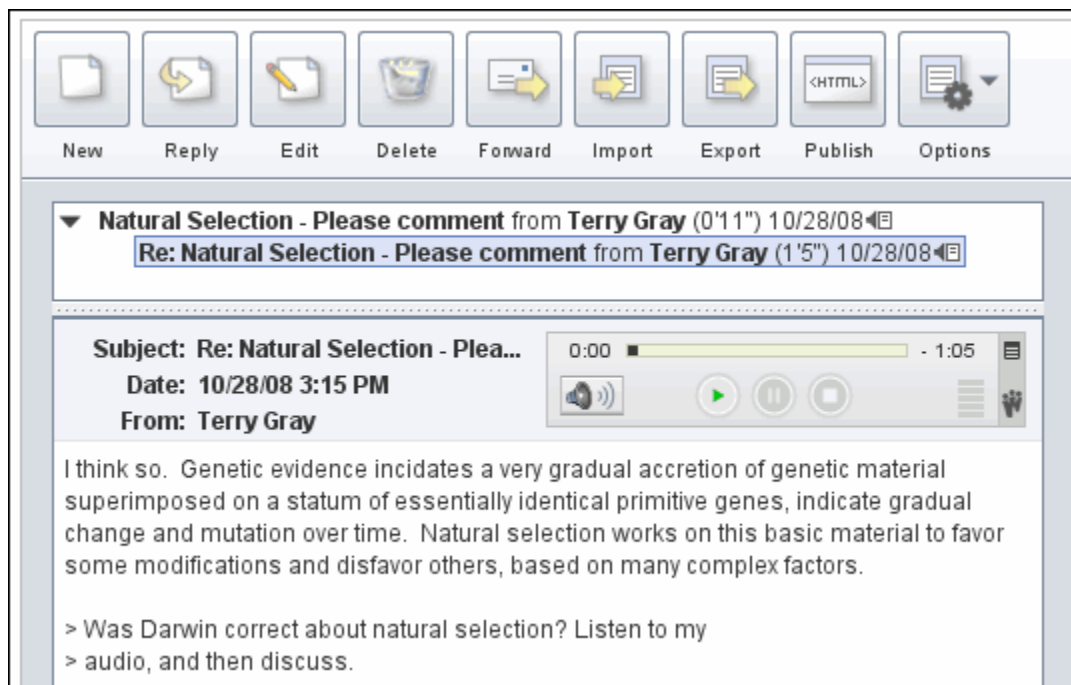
New Reply Edit Delete Forward Import Export Publish Options

<HTML>

▼ **Natural Selection - Please comment** from **Terry Gray** (0'11") 10/28/08

**Re: Natural Selection - Please comment** from **Terry Gray** (1'5") 10/28/08

Subject: Re: Natural Selection - Plea...
Date: 10/28/08 3:15 PM
From: Terry Gray

0:00 - 1:05

I think so. Genetic evidence incidates a very gradual accretion of genetic material superimposed on a statum of essentially identical primitive genes, indicate gradual change and mutation over time. Natural selection works on this basic material to favor some modifications and disfavor others, based on many complex factors.

> Was Darwin correct about natural selection? Listen to my
> audio, and then discuss.